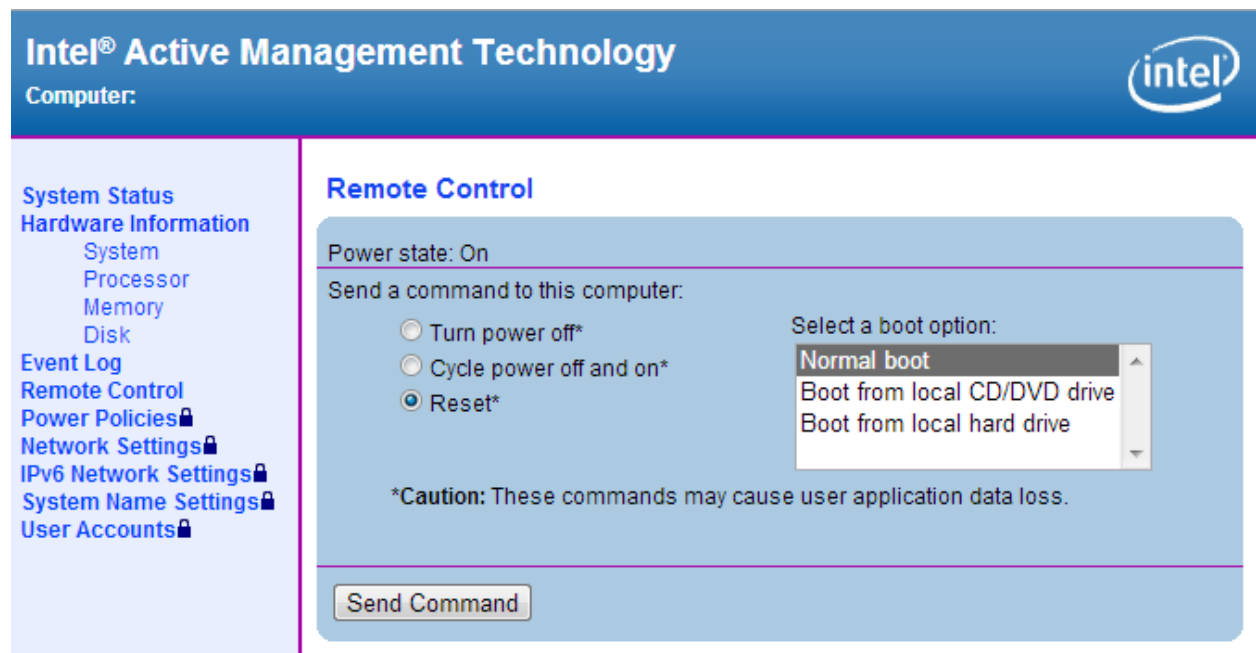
Intel® Active Management Technology
Computer:

intel

System Status
Hardware Information
System
Processor
Memory
Disk
Event Log
Remote Control
Power Policies
Network Settings
IPv6 Network Settings
System Name Settings
User Accounts

Remote Control

Power state: On

Send a command to this computer:

Turn power off*
Cycle power off and on*
Reset*

Select a boot option:
Normal boot
Boot from local CD/DVD drive
Boot from local hard drive

*Caution: These commands may cause user application data loss.

Send Command